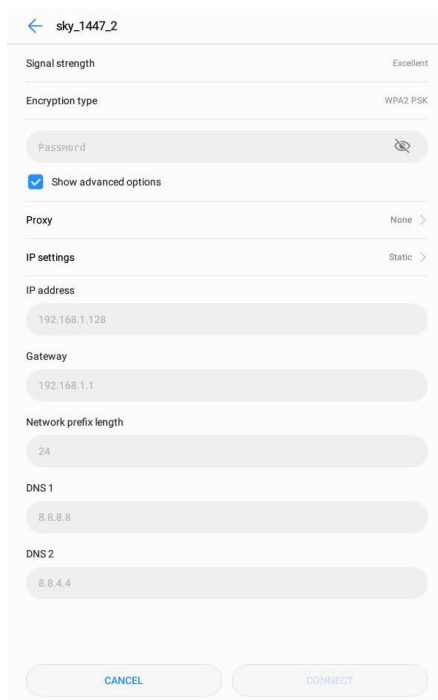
sky_1447_2

Signal strength Excellent

Encryption type WPA2 PSK

Password

Show advanced options

Proxy None

IP settings Static

IP address

192.168.1.128

Gateway

192.168.1.1

Network prefix length

24

DNS 1

8.8.8.8

DNS 2

8.8.4.4

CANCEL

CONNECT